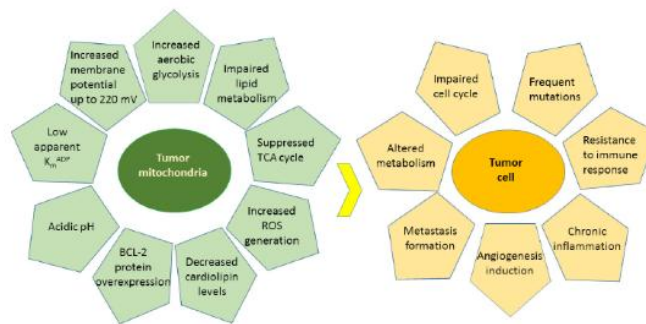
Increased aerobic glycolysis

Impaired lipid metabolism

Suppressed TCA cycle

Increased ROS generation

Decreased cardiolipin levels

BCL-2 protein overexpression

Acidic pH

Low apparent $K_m^{ADP}$

Increased membrane potential up to 220 mV

Tumor mitochondria

Impaired cell cycle

Frequent mutations

Resistance to immune response

Chronic inflammation

Angiogenesis induction

Metastasis formation

Altered metabolism

Tumor cell